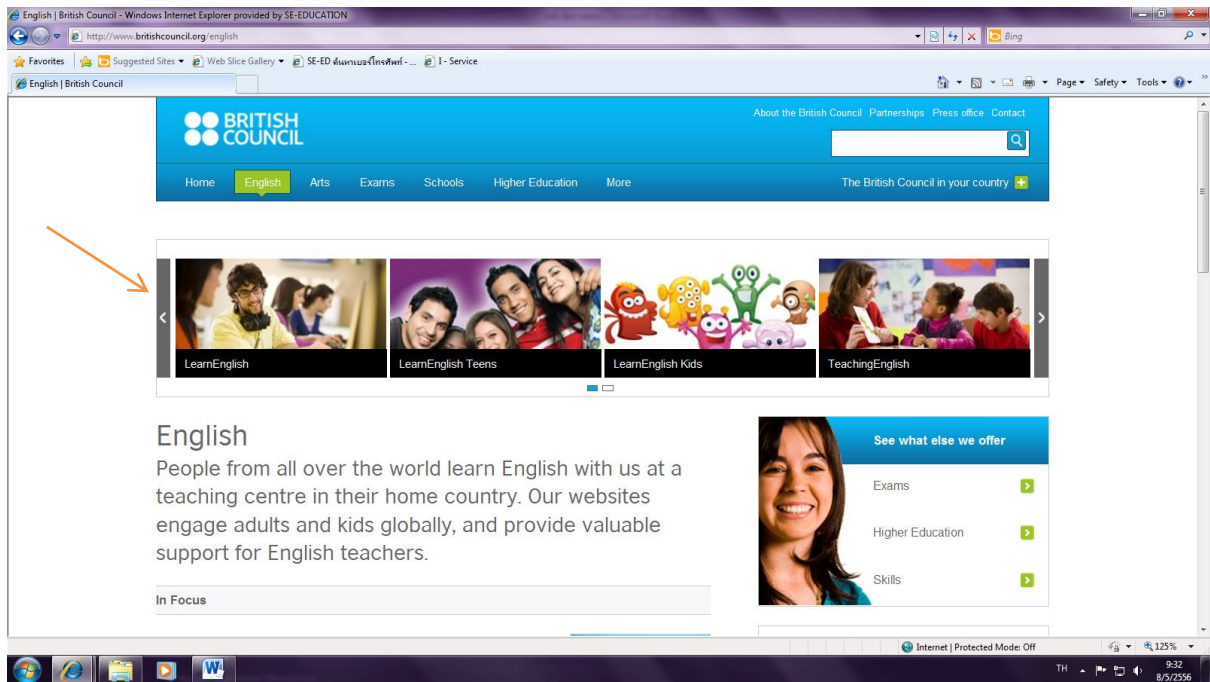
English | British Council - Windows Internet Explorer provided by SE-EDUCATION

http://www.britishcouncil.org/english

Bing

Favorites | Suggested Sites ▾ Web Slice Gallery ▾ SE-ED ดันหาเบอร์โทรศัพท์ - ... I - Service

English | British Council

Page ▾ Safety ▾ Tools ▾

BRITISH COUNCIL

About the British Council Partnerships Press office Contact

Home English Arts Exams Schools Higher Education More

The British Council in your country

LearnEnglish

LearnEnglish Teens

LearnEnglish Kids

TeachingEnglish

English

People from all over the world learn English with us at a teaching centre in their home country. Our websites engage adults and kids globally, and provide valuable support for English teachers.

In Focus

See what else we offer

Exams

Higher Education

Skills

Internet | Protected Mode: Off

125%

TH

9:32
8/5/2556